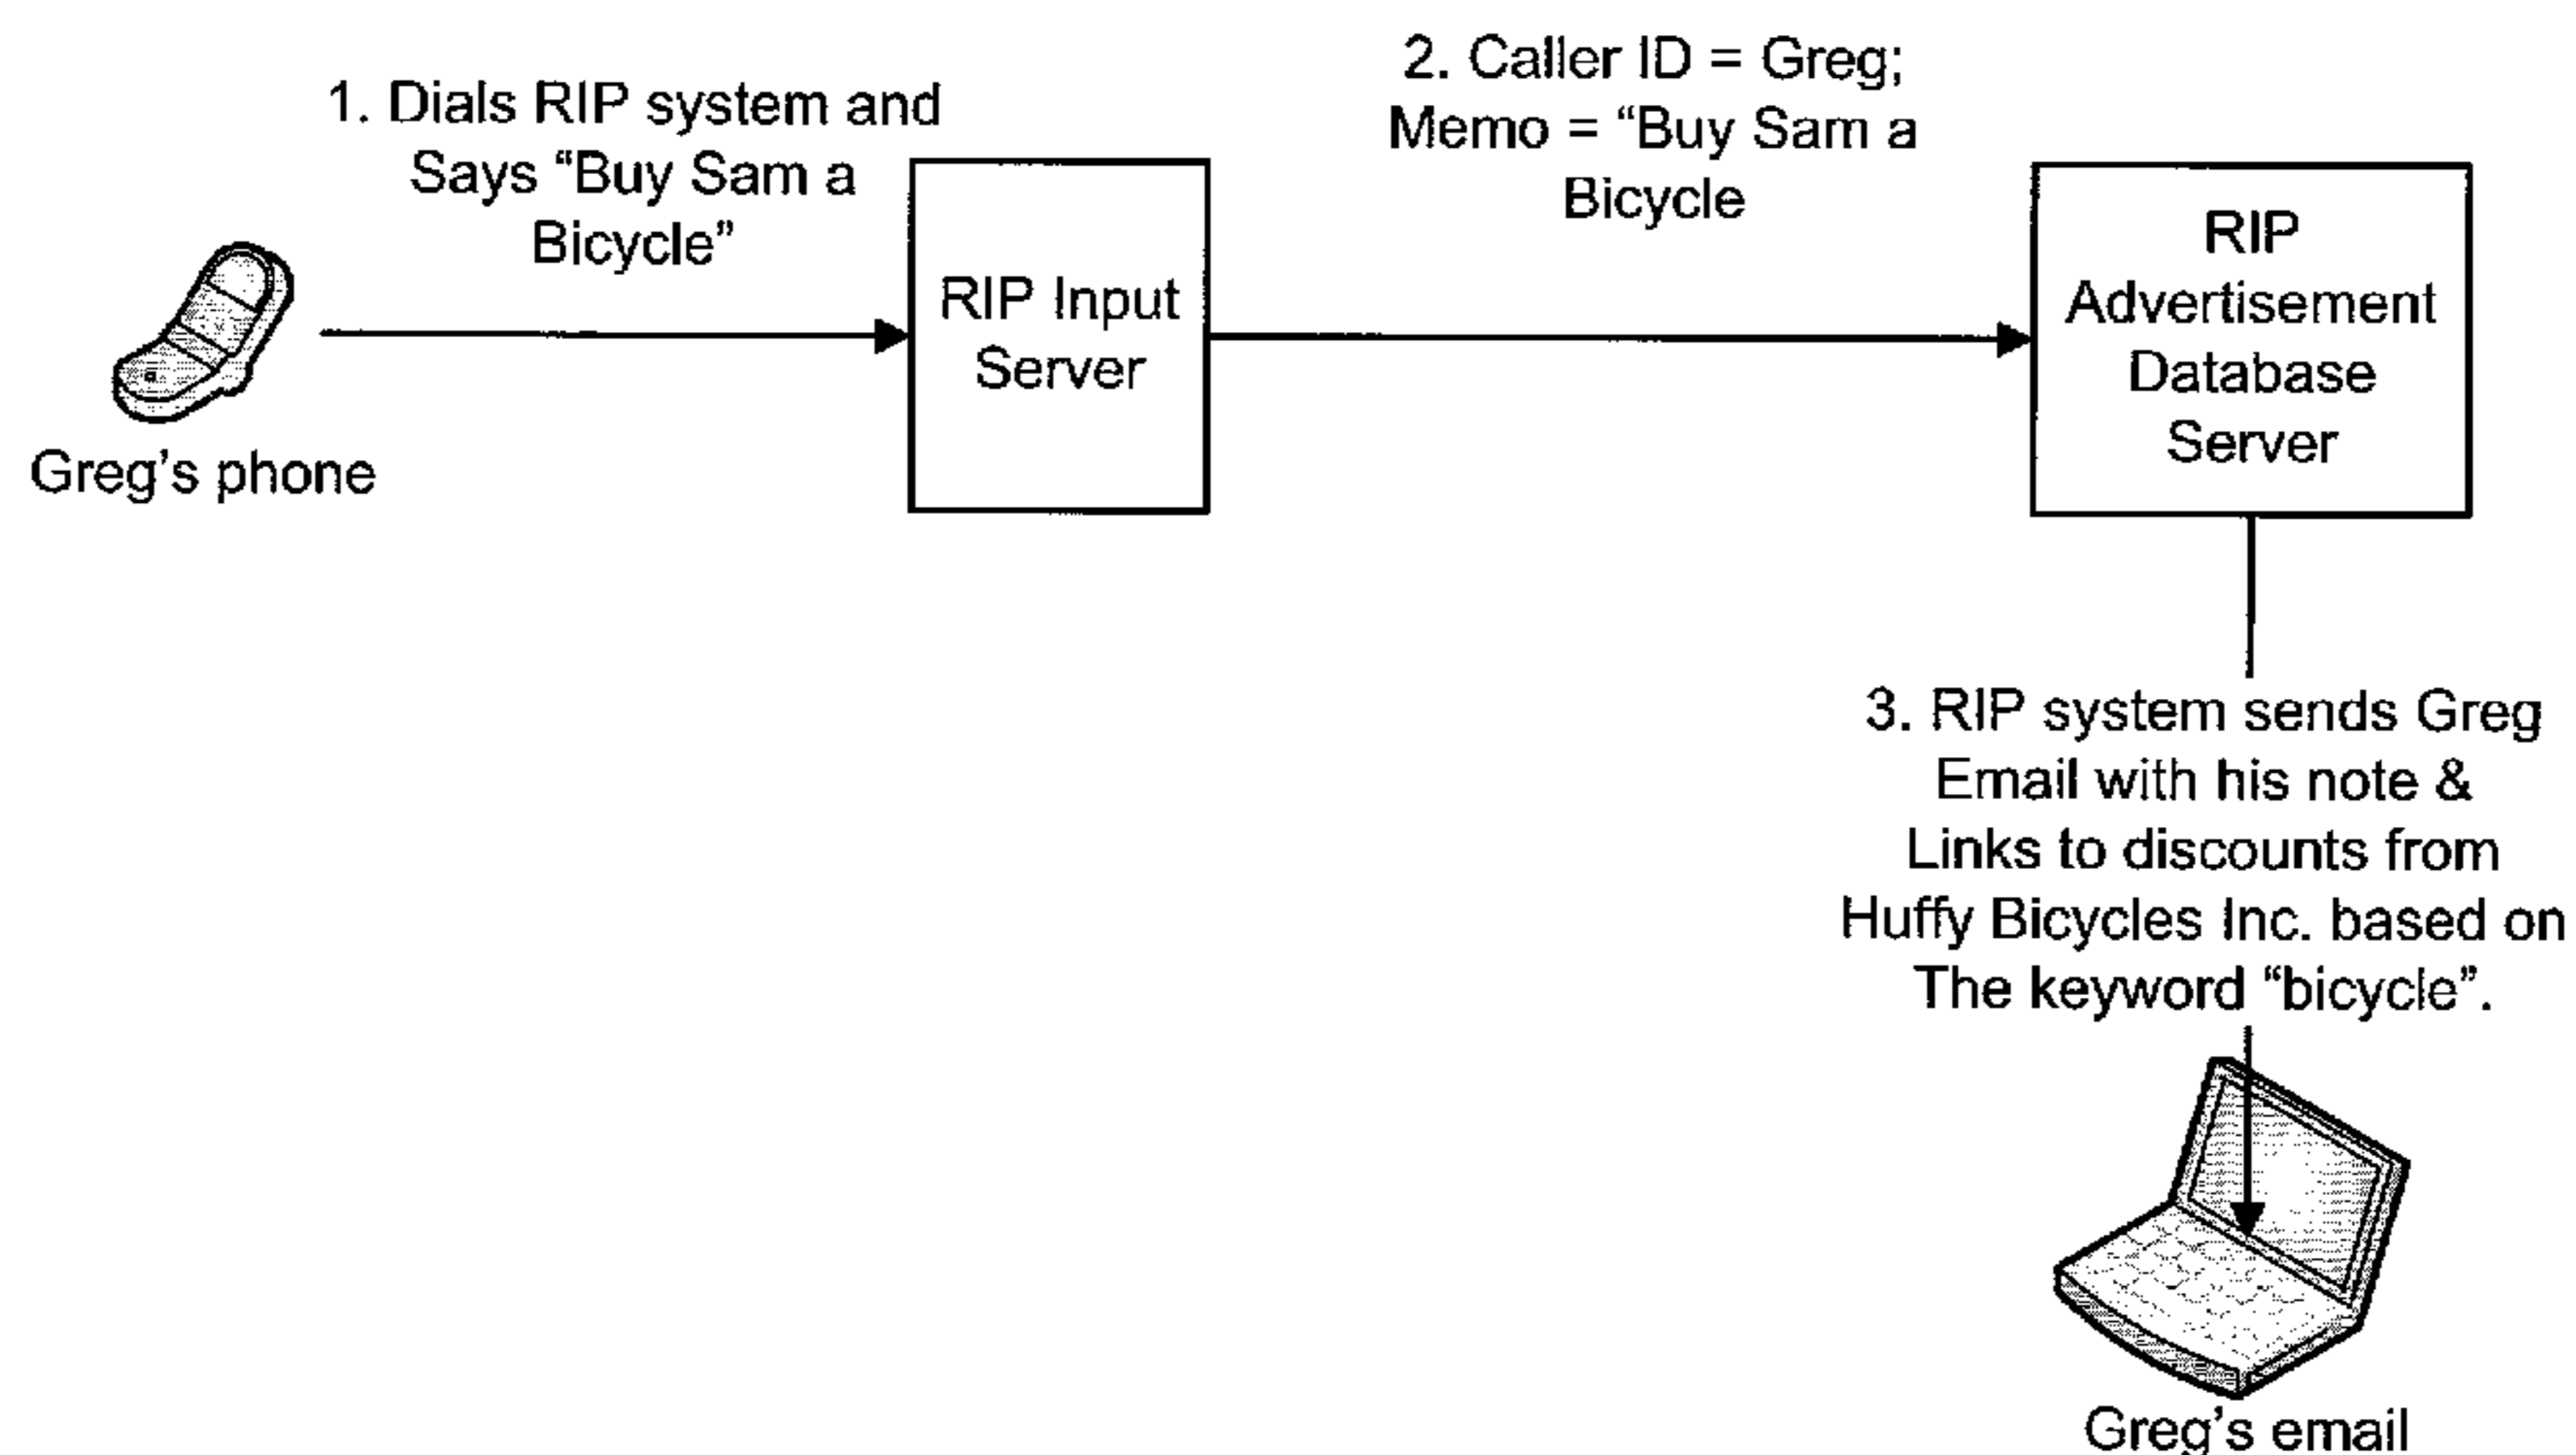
1. Dials RIP system and Says “Buy Sam a Bicycle”

Greg’s phone

RIP Input Server

2. Caller ID = Greg; Memo = “Buy Sam a Bicycle

RIP Advertisement Database Server

3. RIP system sends Greg Email with his note & Links to discounts from Huffy Bicycles Inc. based on The keyword “bicycle”.

Greg’s email